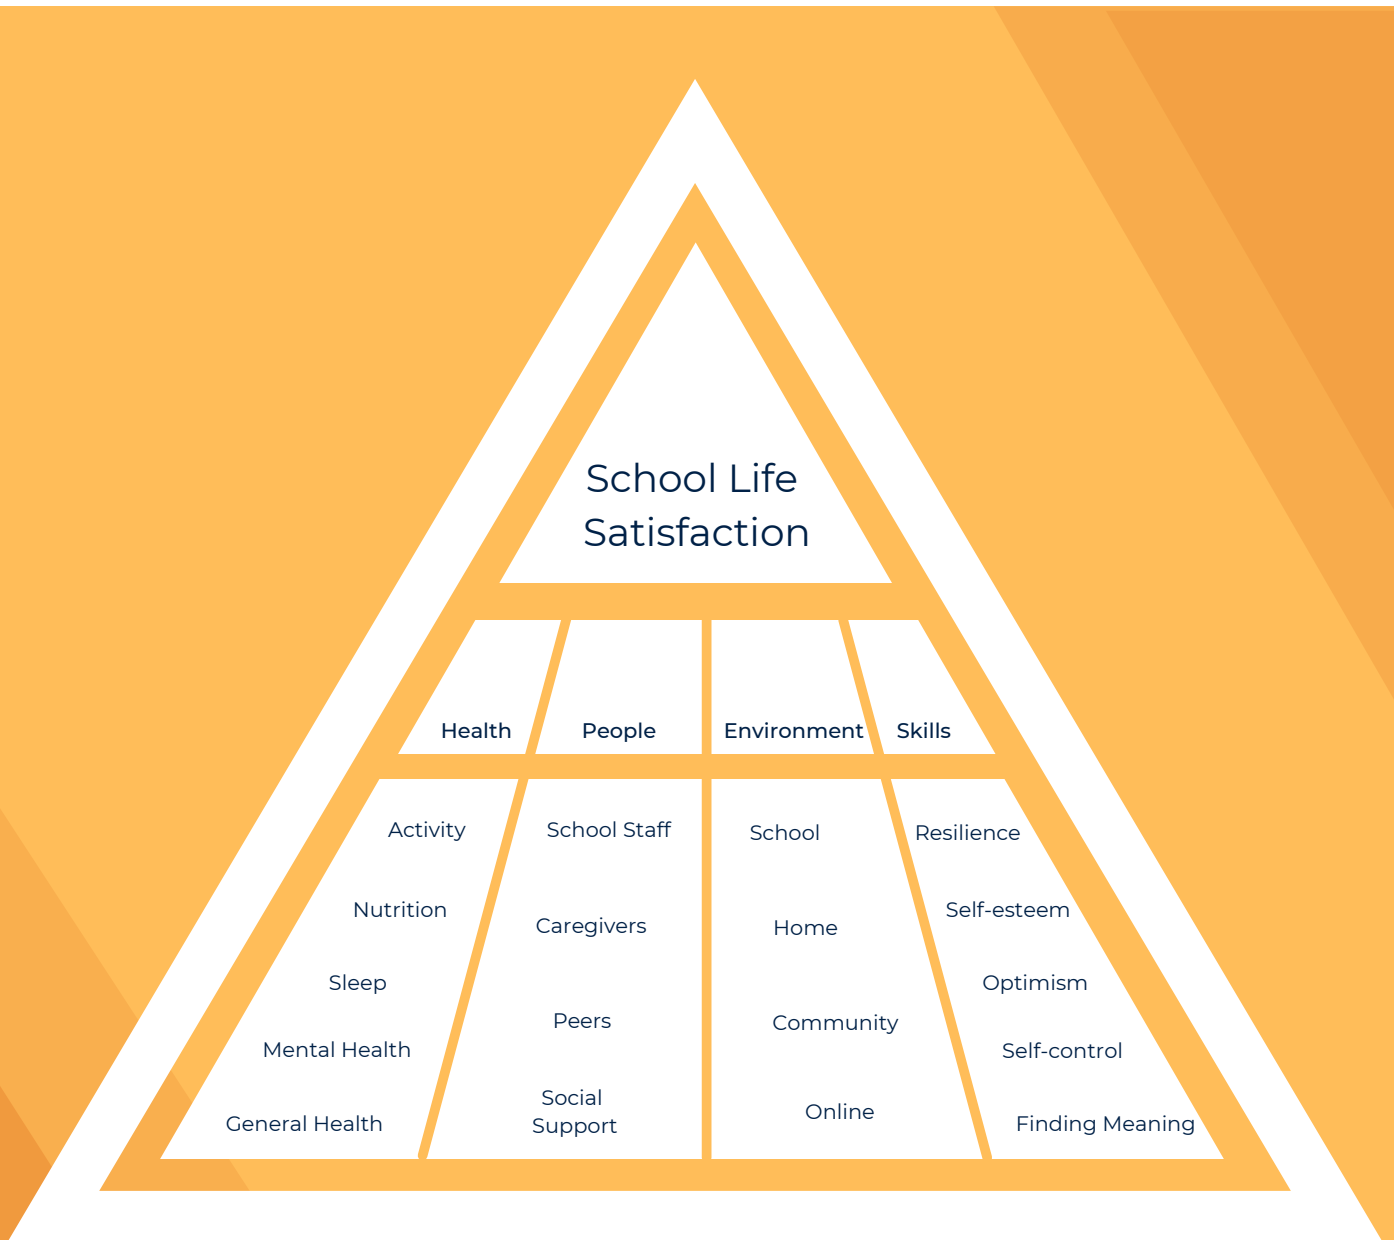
School Life Satisfaction

Health

People

Environment

Skills

Activity

Nutrition

Sleep

Mental Health

General Health

School Staff

Caregivers

Peers

Social Support

School

Home

Community

Online

Resilience

Self-esteem

Optimism

Self-control

Finding Meaning